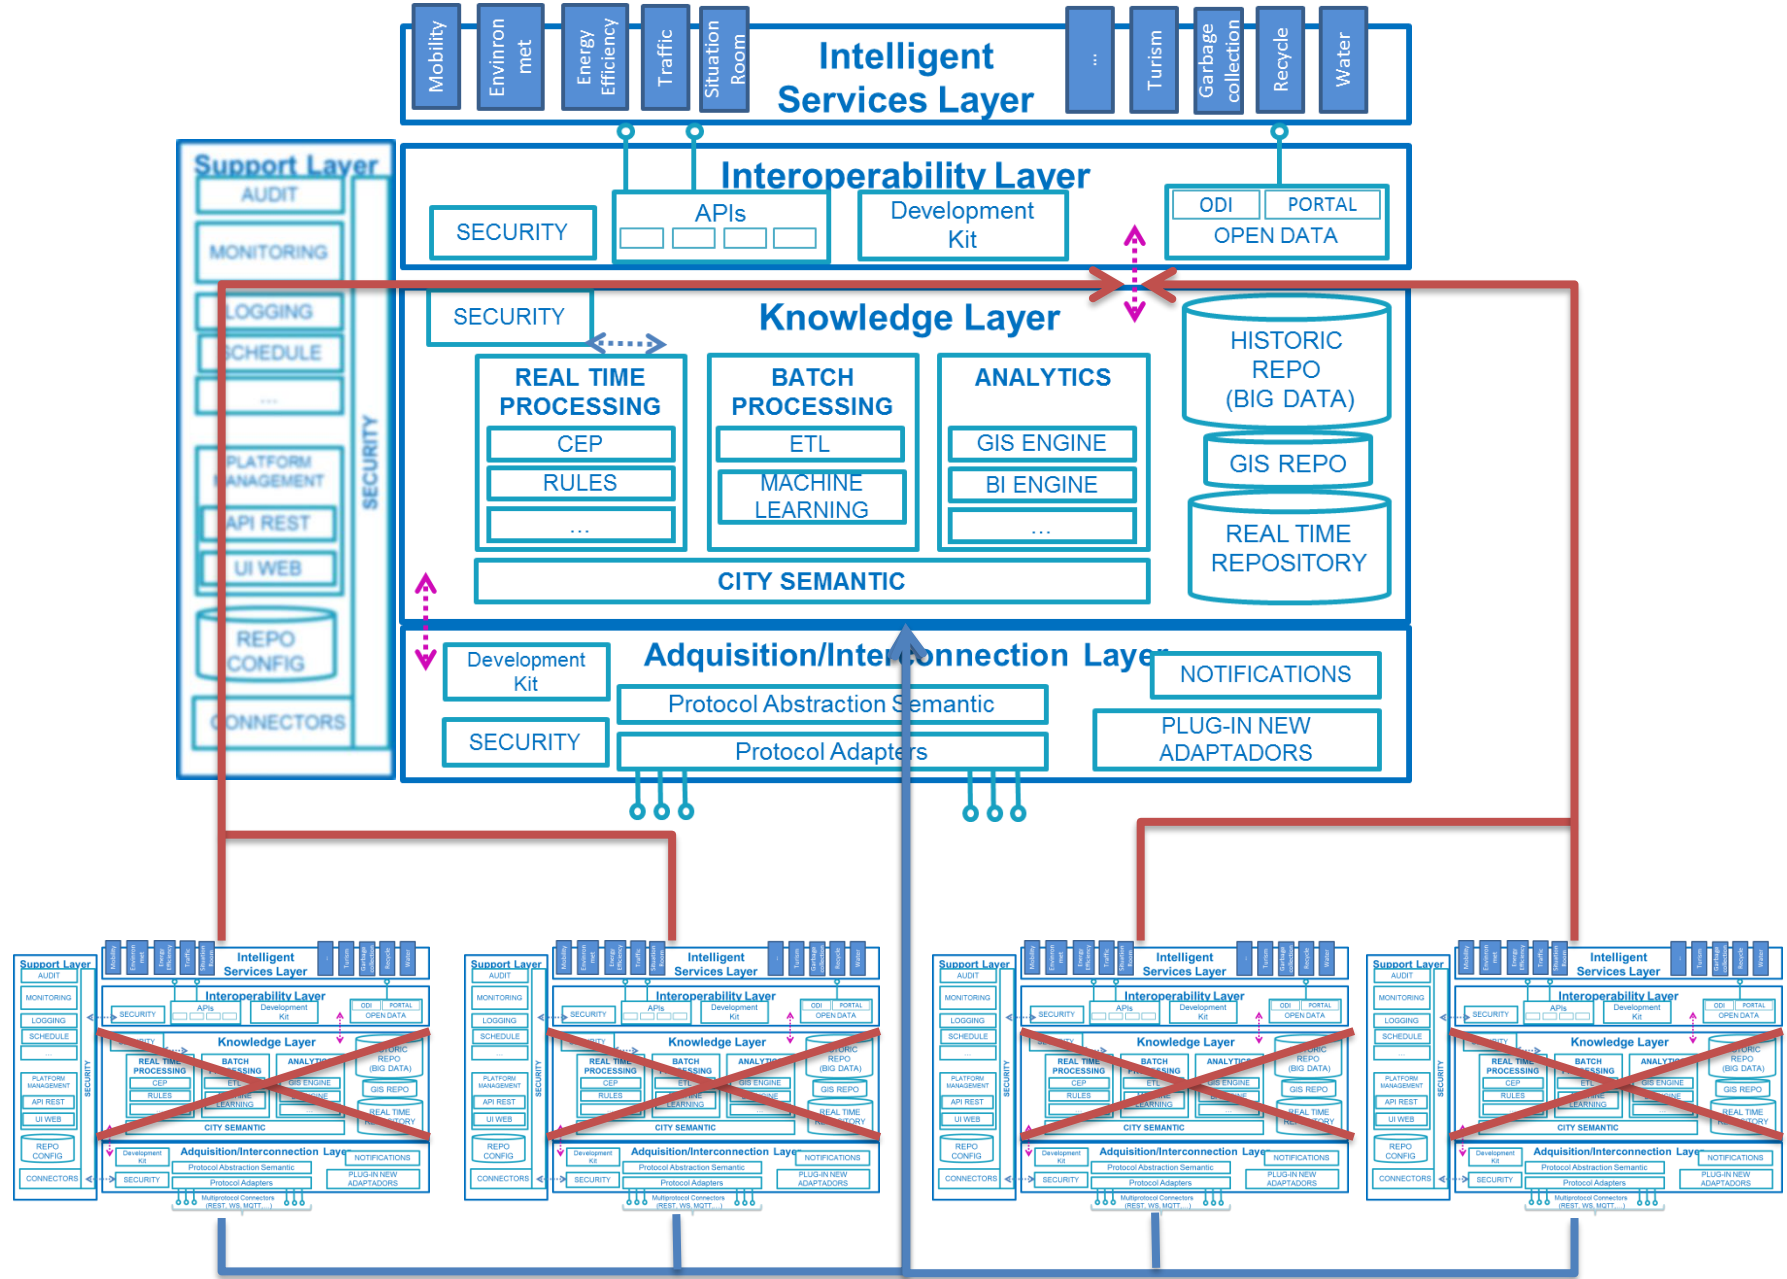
Mobility
Envinronmet
Energy Efficiency
Traffic
Situation Room
Intelligent Services Layer
...
Turism
Garbage collection
Recycle
Water

Support Layer
AUDIT
MONITORING
LOGGING
SCHEDULE
...
PLATFORM MANAGEMENT
API REST
UI WEB
REPO CONFIG
CONNECTORS
SECURITY

Interoperability Layer
SECURITY
APIs
Development Kit
ODI
PORTAL
OPEN DATA

Knowledge Layer
SECURITY
REAL TIME PROCESSING
CEP
RULES
...
BATCH PROCESSING
ETL
MACHINE LEARNING
ANALYTICS
GIS ENGINE
BI ENGINE
...
HISTORIC REPO (BIG DATA)
GIS REPO
REAL TIME REPOSITORY
CITY SEMANTIC

Adquisition/Interconnection Layer
Development Kit
SECURITY
Protocol Abstraction Semantic
Protocol Adapters
NOTIFICATIONS
PLUG-IN NEW ADAPTADORS

Support Layer
AUDIT
MONITORING
LOGGING
SCHEDULE
...
PLATFORM MANAGEMENT
API REST
UI WEB
REPO CONFIG
CONNECTORS
SECURITY
Mobility
Envinronmet
Energy Efficiency
Traffic
Situation Room
Intelligent Services Layer
Turism
Garbage collection
Recycle
Water
Interoperability Layer
SECURITY
APIs
Development Kit
ODI
PORTAL
OPEN DATA
Knowledge Layer
REAL TIME PROCESSING
CEP
RULES
BATCH PROCESSING
ETL
LEARNING
GIS ENGINE
REPO (BIG DATA)
GIS REPO
REAL TIME
CITY SEMANTIC
Adquisition/Interconnection Layer
Development Kit
NOTIFICATIONS
Protocol Abstraction Semantic
SECURITY
Protocol Adapters
PLUG-IN NEW ADAPTADORS
Multiprotocol Connectors (REST, WS, MQTT...)

Support Layer
AUDIT
MONITORING
LOGGING
SCHEDULE
PLATFORM MANAGEMENT
API REST
UI WEB
REPO CONFIG
CONNECTORS
Intelligent Services Layer
Interoperability Layer
SECURITY
APIs
Development Kit
ODI
PORTAL
OPEN DATA
Knowledge Layer
REAL TIME PROCESSING
CEP
RULES
BATCH PROCESSING
GIS ENGINE
REPO (BIG DATA)
GIS REPO
REAL TIME
CITY SEMANTIC
Adquisition/Interconnection Layer
Development Kit
NOTIFICATIONS
Protocol Abstraction Semantic
SECURITY
Protocol Adapters
PLUG-IN NEW ADAPTADORS
Multiprotocol Connectors (REST, WS, MQTT...)

Support Layer
AUDIT
MONITORING
LOGGING
SCHEDULE
PLATFORM MANAGEMENT
API REST
UI WEB
REPO CONFIG
CONNECTORS
Intelligent Services Layer
Interoperability Layer
SECURITY
APIs
Development Kit
ODI
PORTAL
OPEN DATA
Knowledge Layer
REAL TIME PROCESSING
CEP
RULES
BATCH PROCESSING
ANALYTICS
GIS ENGINE
REPO (BIG DATA)
GIS REPO
REAL TIME
CITY SEMANTIC
Adquisition/Interconnection Layer
Development Kit
NOTIFICATIONS
Protocol Abstraction Semantic
SECURITY
Protocol Adapters
PLUG-IN NEW ADAPTADORS
Multiprotocol Connectors (REST, WS, MQTT...)

Support Layer
AUDIT
MONITORING
LOGGING
SCHEDULE
PLATFORM MANAGEMENT
API REST
UI WEB
REPO CONFIG
CONNECTORS
Intelligent Services Layer
Interoperability Layer
SECURITY
APIs
Development Kit
ODI
PORTAL
OPEN DATA
Knowledge Layer
REAL TIME PROCESSING
CEP
RULES
BATCH PROCESSING
GIS ENGINE
REPO (BIG DATA)
GIS REPO
REAL TIME
CITY SEMANTIC
Adquisition/Interconnection Layer
Development Kit
NOTIFICATIONS
Protocol Abstraction Semantic
SECURITY
Protocol Adapters
PLUG-IN NEW ADAPTADORS
Multiprotocol Connectors (REST, WS, MQTT...)